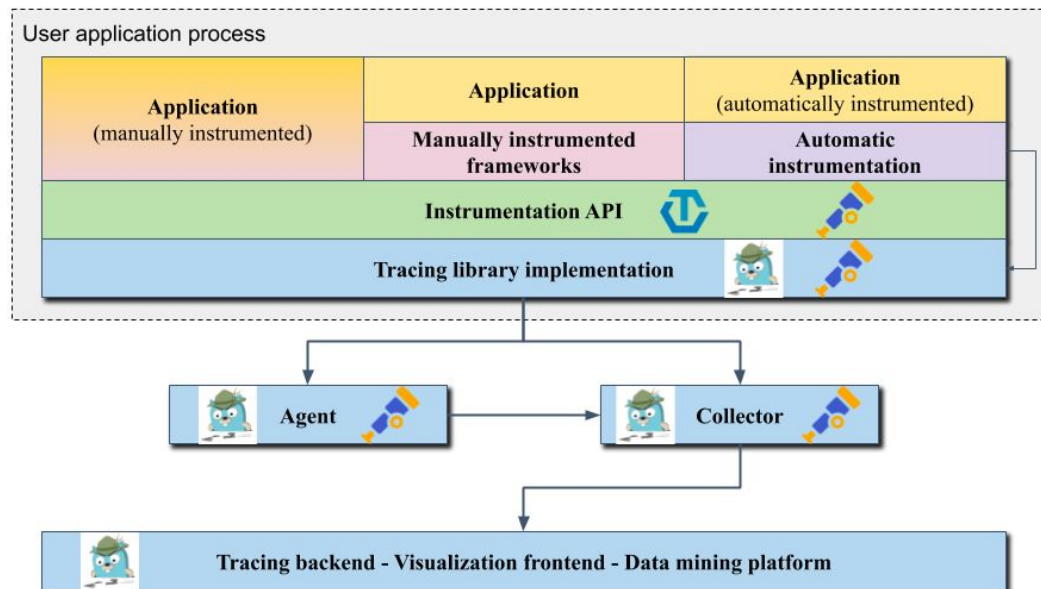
User application process

Application
(manually instrumented)

Application

Application
(automatically instrumented)

Manually instrumented frameworks

Automatic instrumentation

Instrumentation API

Tracing library implementation

Agent

Collector

Tracing backend - Visualization frontend - Data mining platform